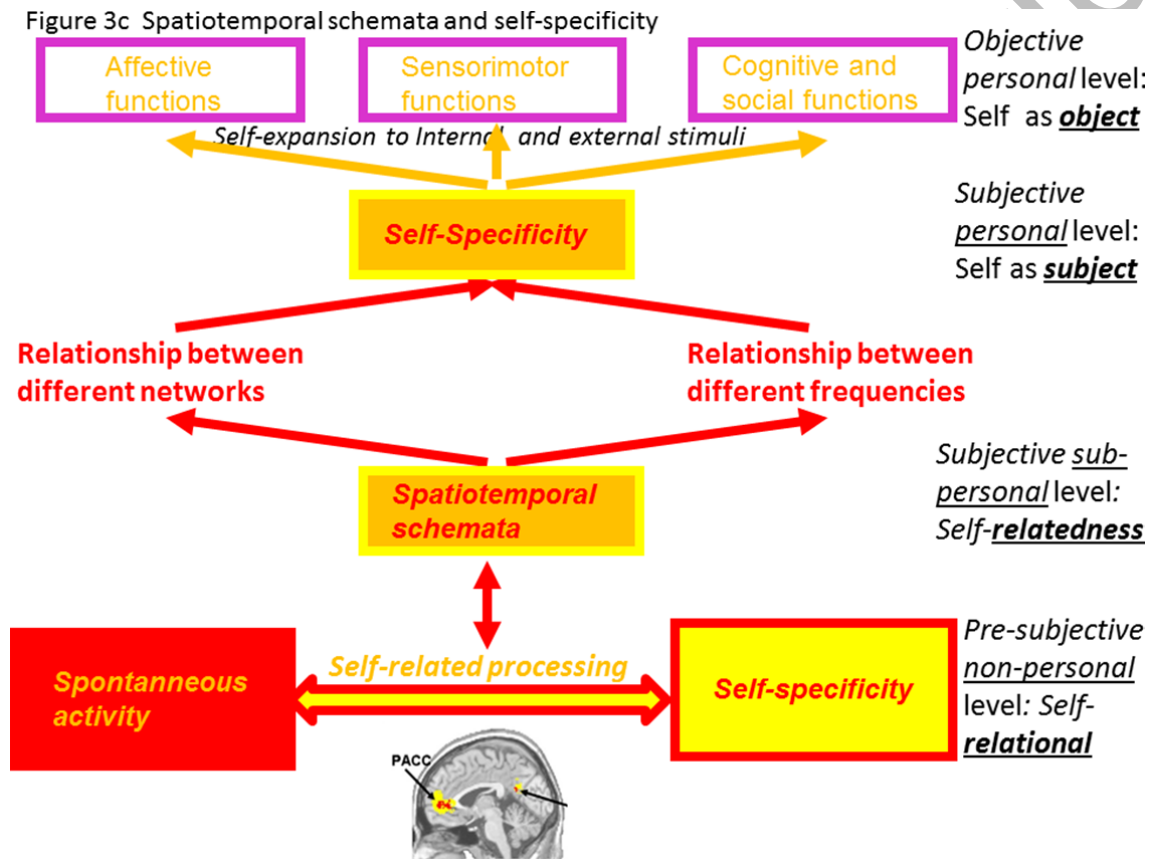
Figure 3c Spatiotemporal schemata and self-specificity

Affective functions

Sensorimotor functions

Cognitive and social functions

Objective personal level: Self as object

Self-expansion to Internal and external stimuli

Self-Specificity

Subjective personal level: Self as subject

Relationship between different networks

Relationship between different frequencies

Subjective sub-personal level: Self-relatedness

Spatiotemporal schemata

Spontanneous activity

Self-related processing

Self-specificity

Pre-subjective non-personal level: Self-relational

PACC